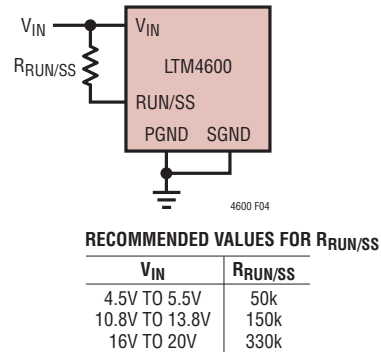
$V_{IN}$

$R_{RUN/SS}$

$V_{IN}$

LTM4600

RUN/SS

PGND SGND

4600 F04

RECOMMENDED VALUES FOR $R_{RUN/SS}$

| $V_{IN}$ | $R_{RUN/SS}$ |
|---|---|
| 4.5V TO 5.5V | 50k |
| 10.8V TO 13.8V | 150k |
| 16V TO 20V | 330k |